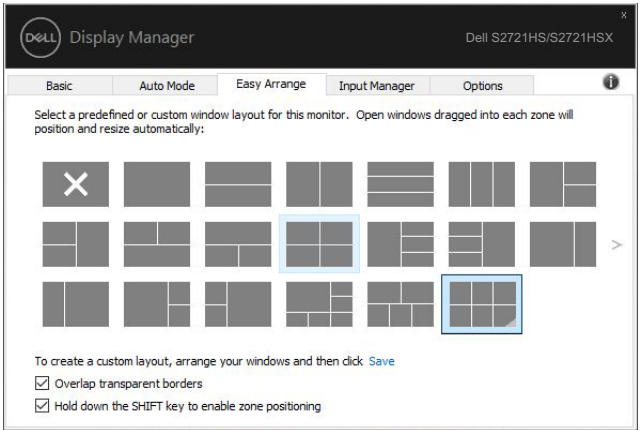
DELL Display Manager

Dell S2721HS/S2721HSX

x

Basic
Auto Mode
Easy Arrange
Input Manager
Options

Select a predefined or custom window layout for this monitor. Open windows dragged into each zone will position and resize automatically:

To create a custom layout, arrange your windows and then click Save

Overlap transparent borders

Hold down the SHIFT key to enable zone positioning